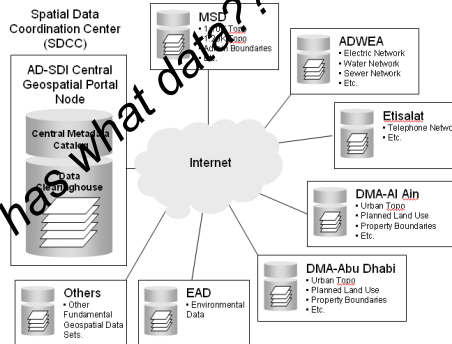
Spatial Data Coordination Center (SDCC)

AD-SDI Central Geospatial Portal Node

Central Metadata Catalog

Data Clearinghouse

MSD
• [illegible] Topo
• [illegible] Topo
• Admin Boundaries

who has what data ? ?

ADWEA
• Electric Network
• Water Network
• Sewer Network
• Etc.

Etisalat
• Telephone Network
• Etc.

Internet

DMA-Al Ain
• Urban Topo
• Planned Land Use
• Property Boundaries
• Etc.

DMA-Abu Dhabi
• Urban Topo
• Planned Land Use
• Property Boundaries
• Etc.

Others
• Other Fundamental Geospatial Data Sets.

EAD
• Environmental Data